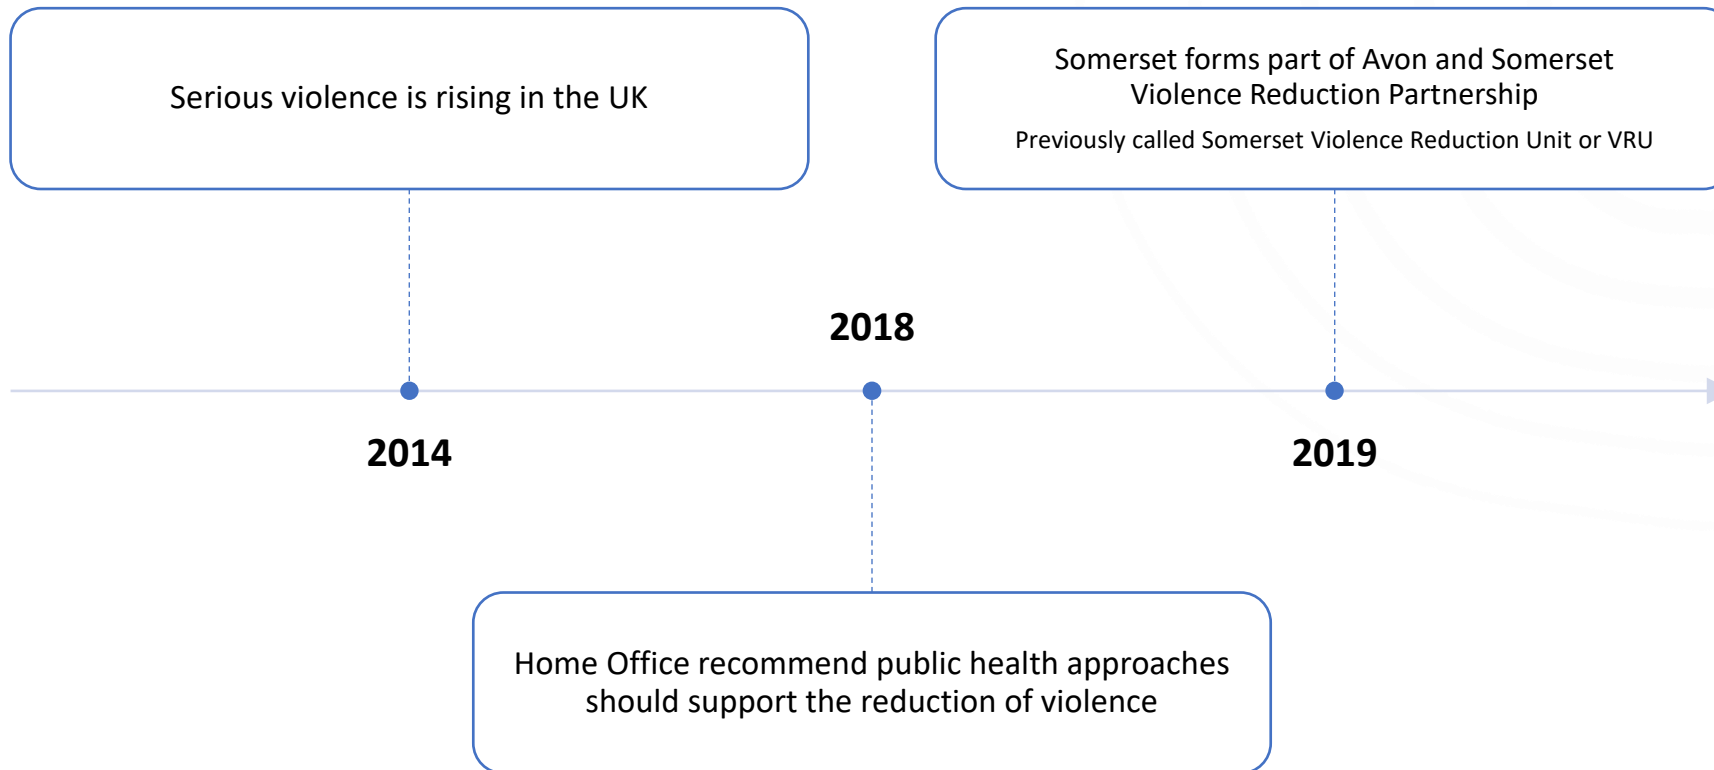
Serious violence is rising in the UK

Somerset forms part of Avon and Somerset Violence Reduction Partnership

Previously called Somerset Violence Reduction Unit or VRU

2018

2014

2019

Home Office recommend public health approaches should support the reduction of violence